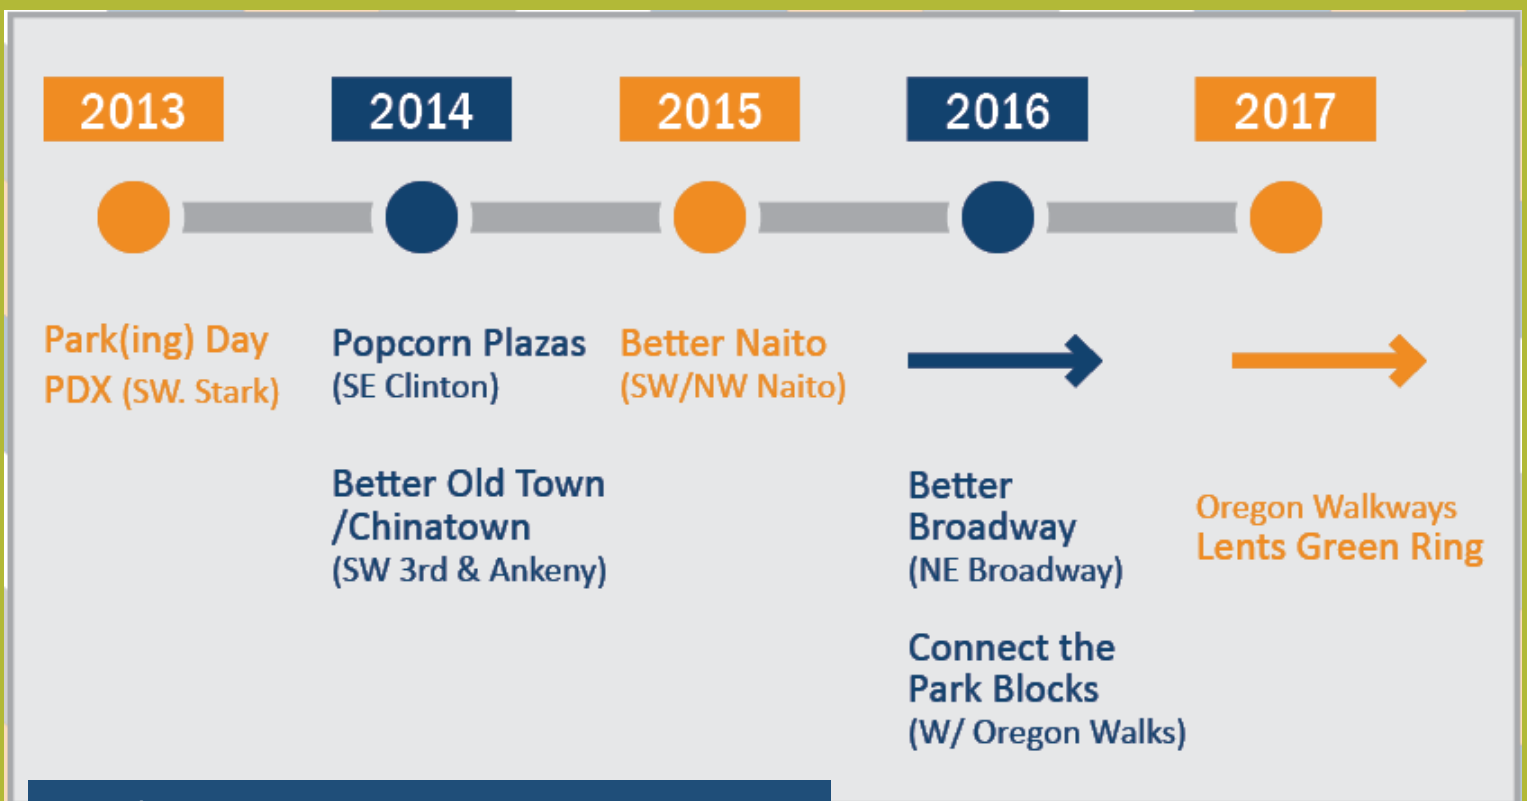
2013

2014

2015

2016

2017

Park(ing) Day PDX (SW. Stark)

Popcorn Plazas (SE Clinton)

Better Old Town /Chinatown (SW 3rd & Ankeny)

Better Naito (SW/NW Naito)

Better Broadway (NE Broadway)

Connect the Park Blocks (W/ Oregon Walks)

Oregon Walkways
Lents Green Ring